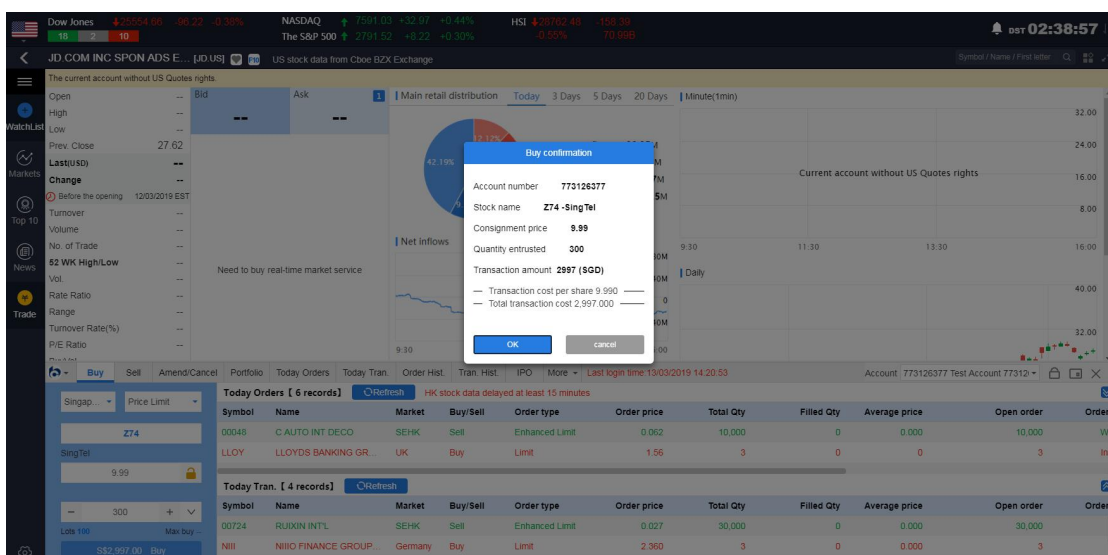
Dow Jones 25554.66 -96.22 -0.38% 18 2 10
NASDAQ 7591.03 +32.97 +0.44%
The S&P 500 2791.52 +8.22 +0.30%
HSI 28762.48 -158.39 -0.55% 70.99B
DST 02:38:57

JD.COM INC SPON ADS E... [JD.US] US stock data from Cboe BZX Exchange
Symbol / Name / First letter

The current account without US Quotes rights.

WatchList
Markets
Top 10
News
Trade

Open --
High --
Low --
Prev. Close 27.62
Last(USD) --
Change --
Before the opening 12/03/2019 EST
Turnover --
Volume --
No. of Trade --
52 WK High/Low --
Vol. --
Rate Ratio --
Range --
Turnover Rate(%) --
P/E Ratio --

Bid -- Ask --
Need to buy real-time market service

Main retail distribution Today 3 Days 5 Days 20 Days
42.19%
Net inflows
9:30

Minute(1min)
Current account without US Quotes rights
32.00 24.00 16.00 8.00
9:30 11:30 13:30 16:00
Daily
40.00 32.00

Buy confirmation
Account number 773126377
Stock name Z74 -SingTel
Consignment price 9.99
Quantity entrusted 300
Transaction amount 2997 (SGD)
— Transaction cost per share 9.990 ——
— Total transaction cost 2,997.000 ——
OK cancel

Buy Sell Amend/Cancel Portfolio Today Orders Today Tran. Order Hist. Tran. Hist. IPO More Last login time:13/03/2019 14:20:53
Account 773126377 Test Account 77312

Singap... Price Limit
Z74
SingTel
9.99
300
Lots 100 Max buy --
S$2,997.00 Buy

Today Orders【6 records】 Refresh HK stock data delayed at least 15 minutes

| Symbol | Name | Market | Buy/Sell | Order type | Order price | Total Qty | Filled Qty | Average price | Open order | Orde |
|---|---|---|---|---|---|---|---|---|---|---|
| 00048 | C AUTO INT DECO | SEHK | Sell | Enhanced Limit | 0.062 | 10,000 | 0 | 0.000 | 10,000 | W |
| LLOY | LLOYDS BANKING GR... | UK | Buy | Limit | 1.56 | 3 | 0 | 0 | 3 | In |

Today Tran.【4 records】 Refresh

| Symbol | Name | Market | Buy/Sell | Order type | Order price | Total Qty | Filled Qty | Average price | Open order | Orde |
|---|---|---|---|---|---|---|---|---|---|---|
| 00724 | RUIXIN INT'L | SEHK | Sell | Enhanced Limit | 0.027 | 30,000 | 0 | 0.000 | 30,000 | |
| NIII | NIIIO FINANCE GROUP... | Germany | Buy | Limit | 2.360 | 3 | 0 | 0.000 | 3 | |